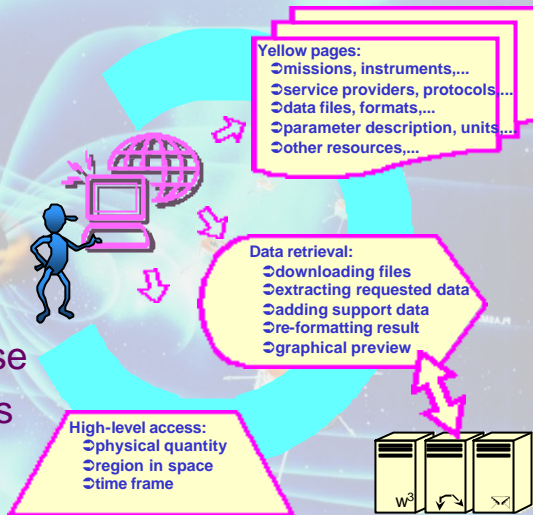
Yellow pages:
➲missions, instruments,...
➲service providers, protocols,...
➲data files, formats,...
➲parameter description, units,...
➲other resources,...

Data retrieval:
➲downloading files
➲extracting requested data
➲adding support data
➲re-formatting result
➲graphical preview

se

s

High-level access:
➲physical quantity
➲region in space
➲time frame

$W^3$